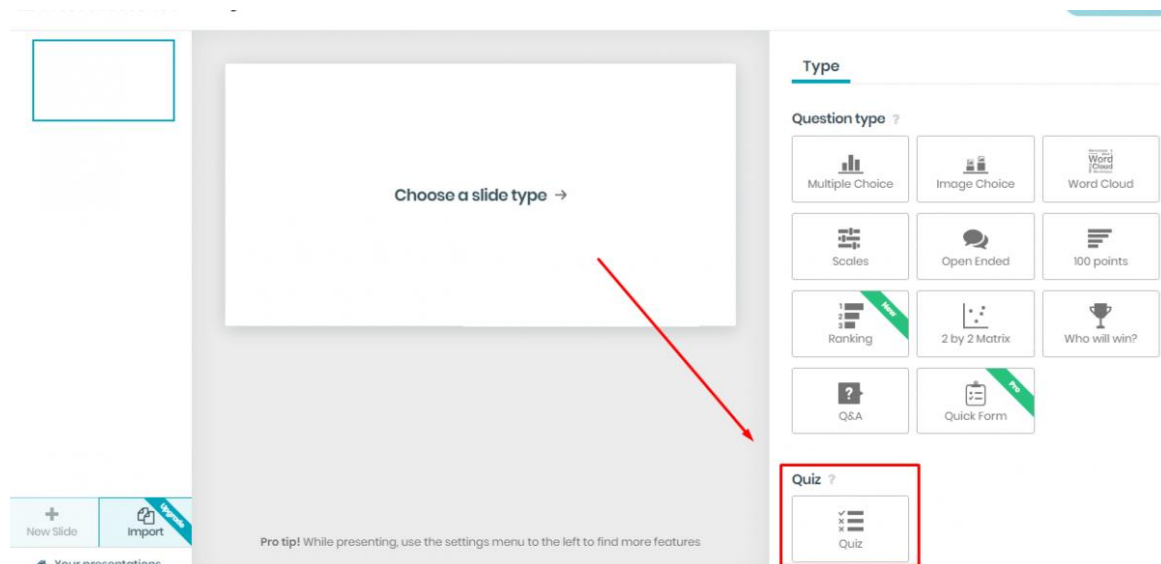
Type

Question type ?

Multiple Choice

Image Choice

Word Cloud

Word Cloud

Scales

Open Ended

100 points

Ranking

New

2 by 2 Matrix

Who will win?

Q&A

Quick Form

Pro

Quiz ?

Quiz

Choose a slide type →

New Slide

Import

Upgrade

Your presentations

Pro tip! While presenting, use the settings menu to the left to find more features